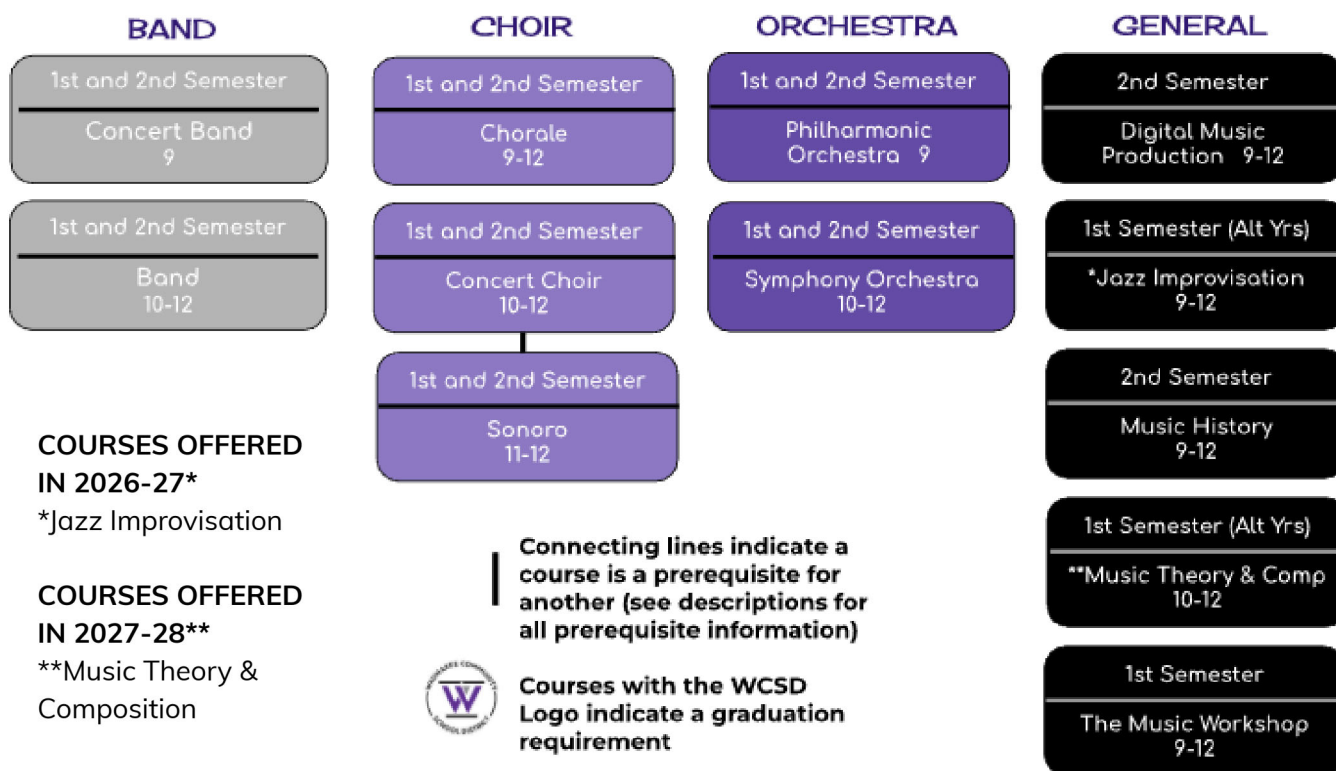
BAND

1st and 2nd Semester
Concert Band
9

1st and 2nd Semester
Band
10-12

CHOIR

1st and 2nd Semester
Chorale
9-12

1st and 2nd Semester
Concert Choir
10-12

1st and 2nd Semester
Sonoro
11-12

ORCHESTRA

1st and 2nd Semester
Philharmonic Orchestra 9

1st and 2nd Semester
Symphony Orchestra
10-12

GENERAL

2nd Semester
Digital Music Production 9-12

1st Semester (Alt Yrs)
*Jazz Improvisation
9-12

2nd Semester
Music History
9-12

1st Semester (Alt Yrs)
**Music Theory & Comp
10-12

1st Semester
The Music Workshop
9-12

COURSES OFFERED IN 2026-27*
*Jazz Improvisation

COURSES OFFERED IN 2027-28**
**Music Theory & Composition

Connecting lines indicate a course is a prerequisite for another (see descriptions for all prerequisite information)

W
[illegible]

Courses with the WCSD Logo indicate a graduation requirement